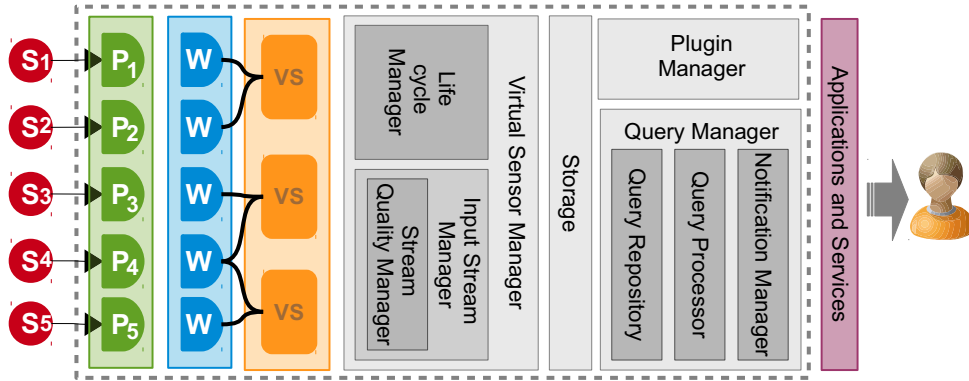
S1
S2
S3
S4
S5
$P_1$
$P_2$
$P_3$
$P_4$
$P_5$
W
W
W
W
W
VS
VS
VS
Life cycle Manager
Input Stream Manager
Stream Quality Manager
Virtual Sensor Manager
Storage
Plugin Manager
Query Manager
Query Repository
Query Processor
Notification Manager
Applications and Services